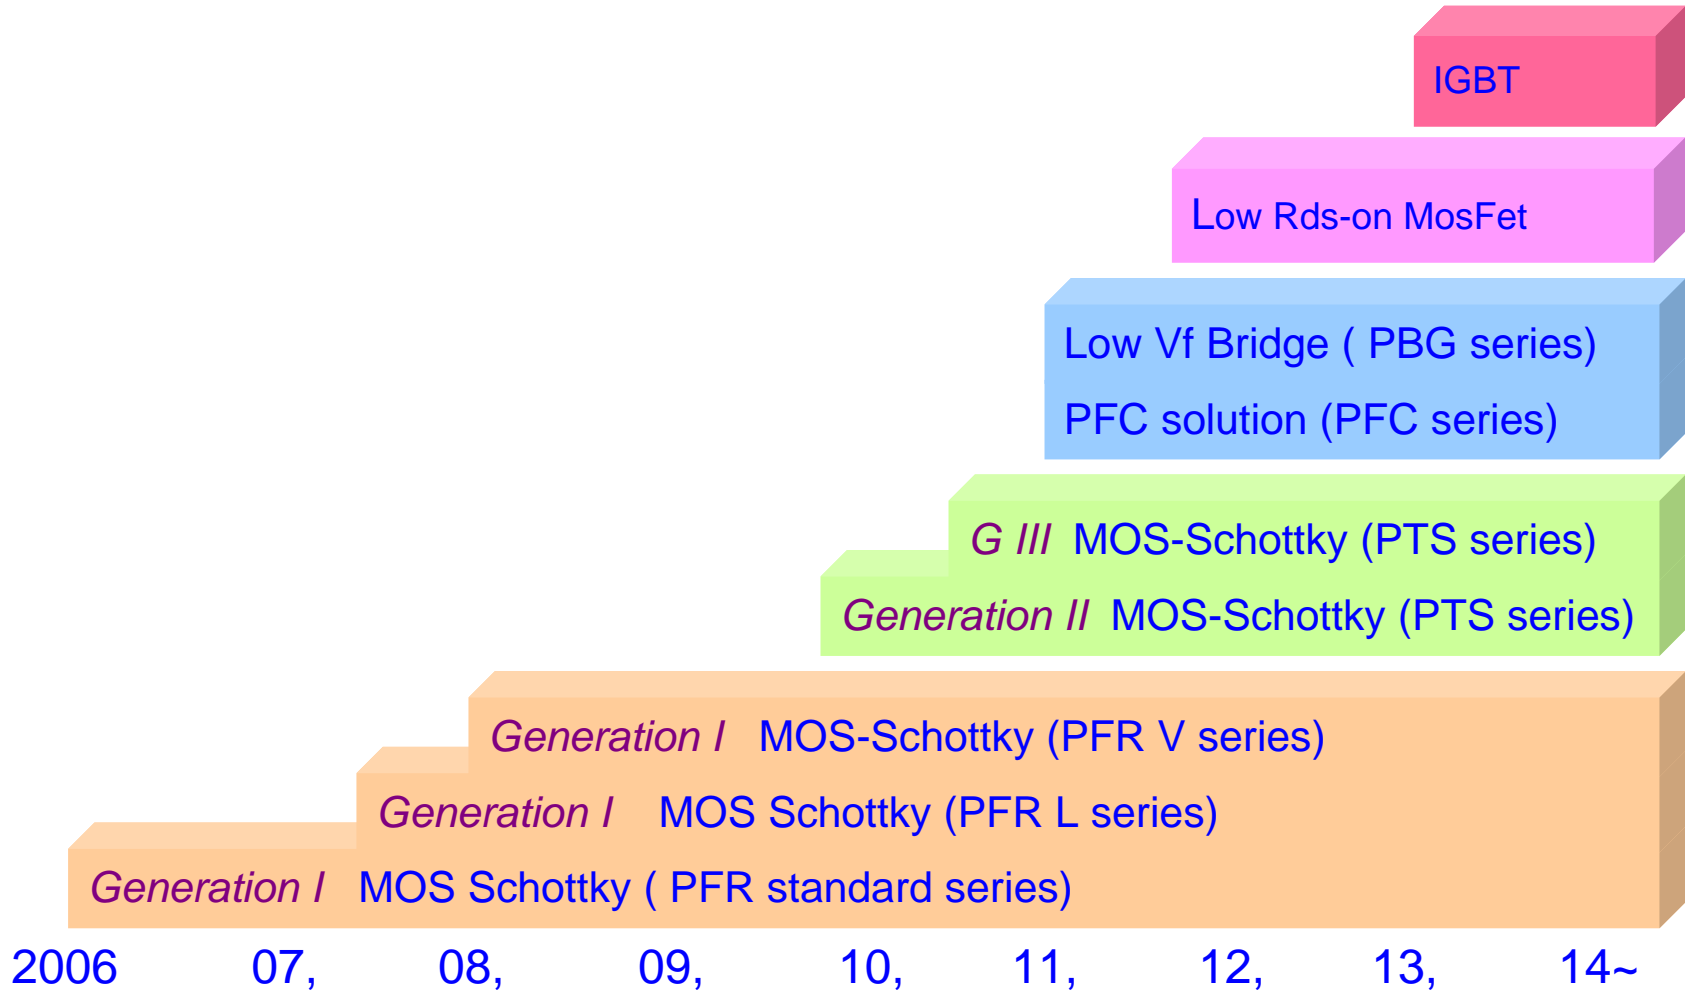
IGBT

Low Rds-on MosFet

Low Vf Bridge ( PBG series)

PFC solution (PFC series)

G III MOS-Schottky (PTS series)

Generation II MOS-Schottky (PTS series)

Generation I MOS-Schottky (PFR V series)

Generation I MOS Schottky (PFR L series)

Generation I MOS Schottky ( PFR standard series)

2006 07, 08, 09, 10, 11, 12, 13, 14~